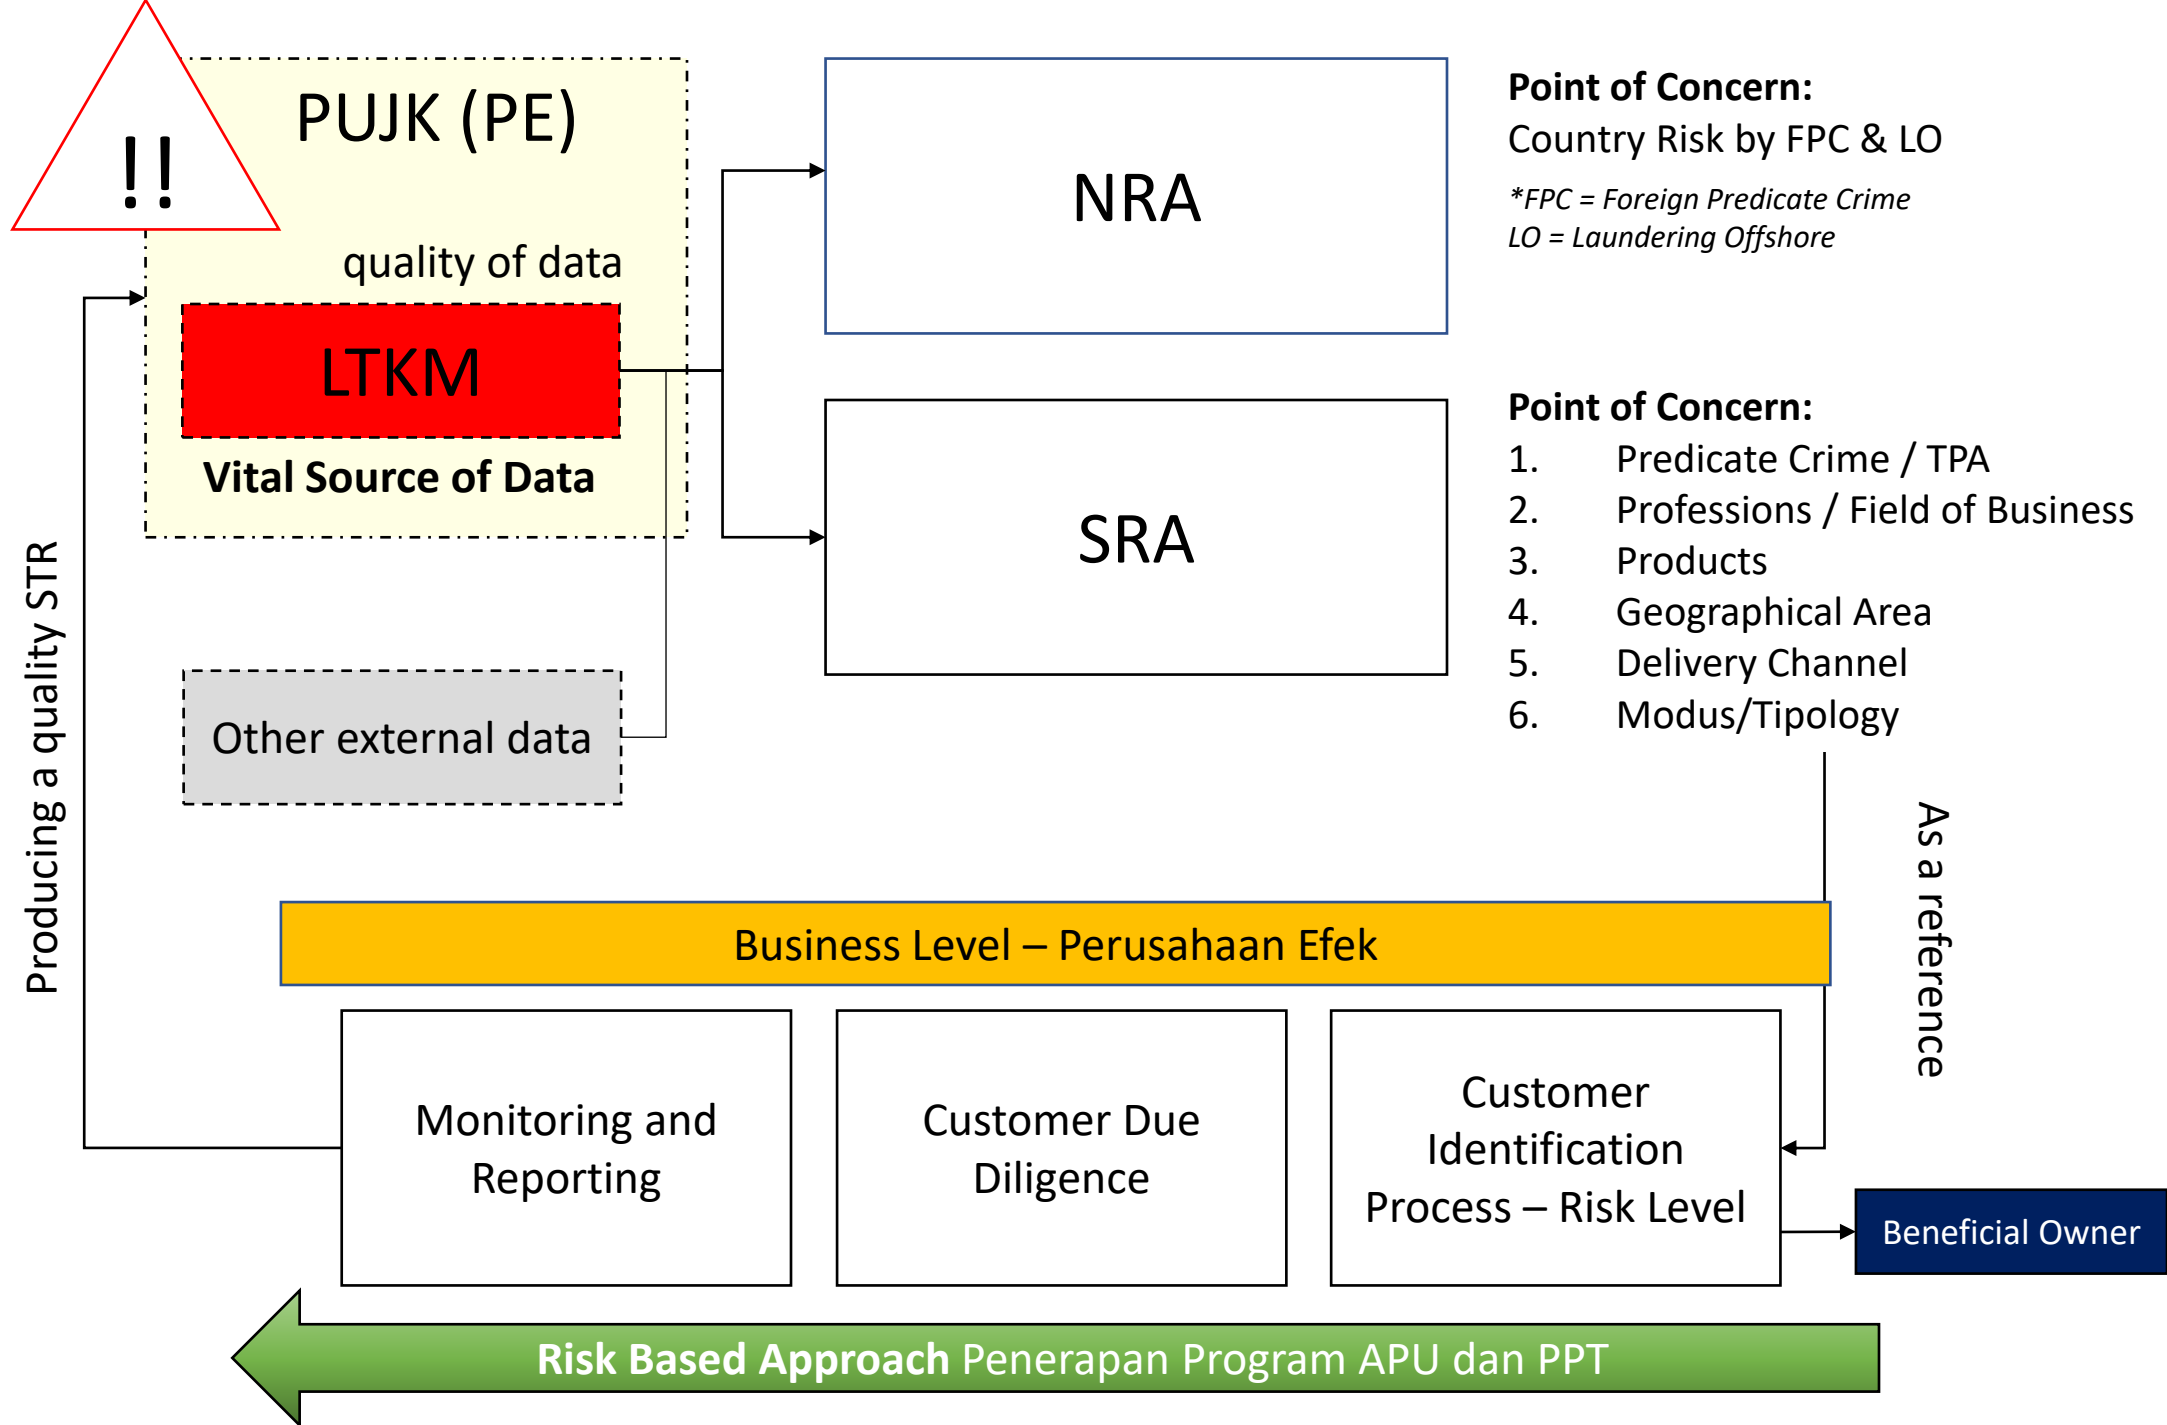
!!

PUJK (PE)

quality of data

LTKM

Vital Source of Data

Other external data

Producing a quality STR

NRA

SRA

Point of Concern:
Country Risk by FPC & LO

*FPC = Foreign Predicate Crime
LO = Laundering Offshore

Point of Concern:
1. Predicate Crime / TPA
2. Professions / Field of Business
3. Products
4. Geographical Area
5. Delivery Channel
6. Modus/Tipology

As a reference

Business Level – Perusahaan Efek

Monitoring and Reporting

Customer Due Diligence

Customer Identification Process – Risk Level

Beneficial Owner

Risk Based Approach Penerapan Program APU dan PPT